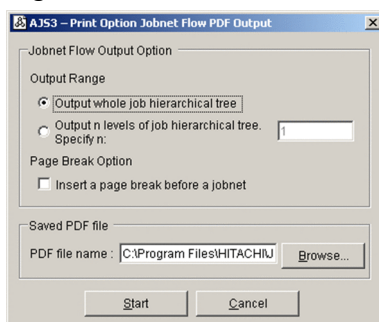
AJS3 - Print Option Jobnet Flow PDF Output

Jobnet Flow Output Option

Output Range

Output whole job hierarchical tree

Output n levels of job hierarchical tree. Specify n:

1

Page Break Option

Insert a page break before a jobnet

Saved PDF file

PDF file name : C:\Program Files\HITACHI\J

Browse...

Start

Cancel